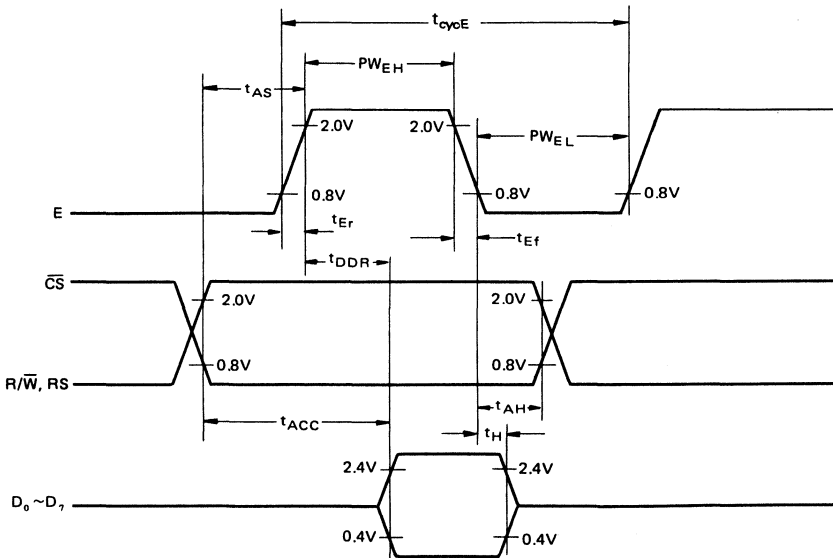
$t_{cycE}$

$PW_{EH}$

$t_{AS}$

2.0V

2.0V

$PW_{EL}$

0.8V

0.8V

0.8V

E

$t_{Er}$

$t_{Ef}$

$t_{DDR}$

$\overline{CS}$

2.0V

2.0V

R/$\overline{W}$, RS

0.8V

0.8V

$t_{AH}$

$t_{ACC}$

$t_H$

2.4V

2.4V

$D_0 \sim D_7$

0.4V

0.4V